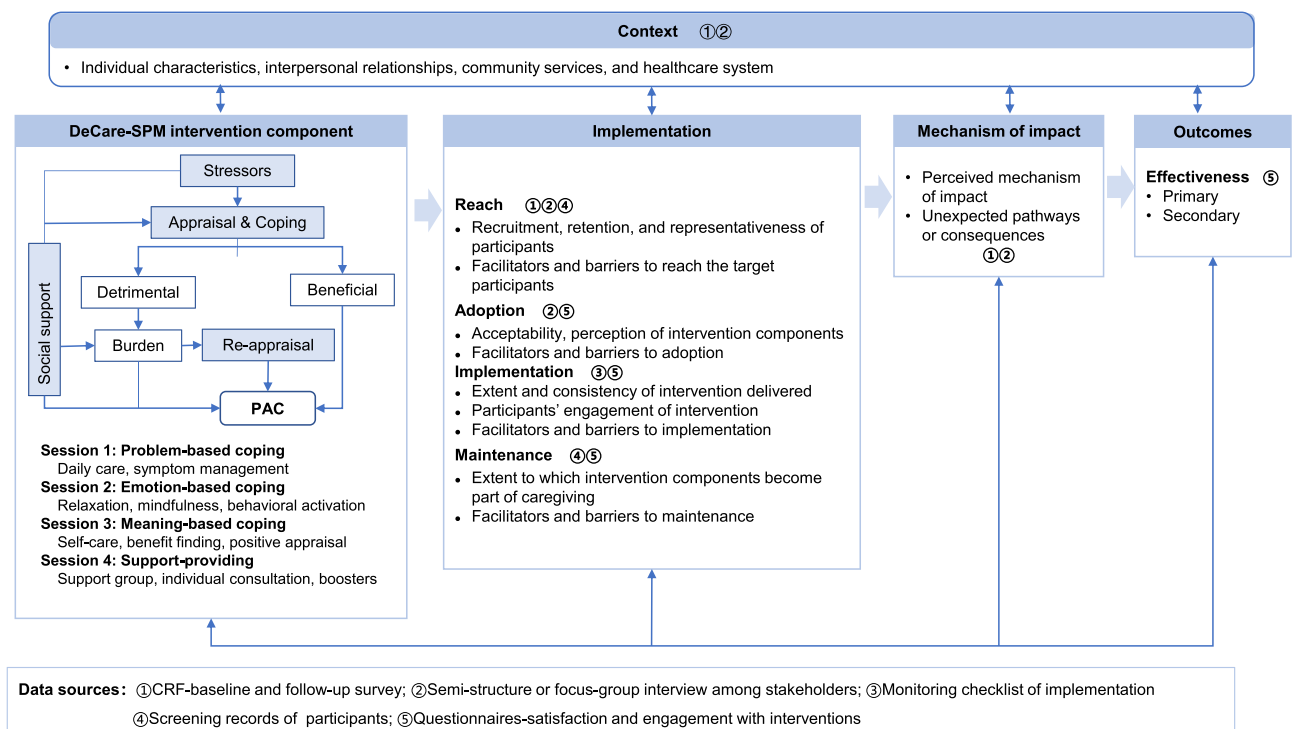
Context ①②

• Individual characteristics, interpersonal relationships, community services, and healthcare system

DeCare-SPM intervention component

Stressors

Appraisal & Coping

Detrimental

Beneficial

Social support

Burden

Re-appraisal

PAC

Session 1: Problem-based coping
Daily care, symptom management
Session 2: Emotion-based coping
Relaxation, mindfulness, behavioral activation
Session 3: Meaning-based coping
Self-care, benefit finding, positive appraisal
Session 4: Support-providing
Support group, individual consultation, boosters

Implementation

Reach ①②④
• Recruitment, retention, and representativeness of participants
• Facilitators and barriers to reach the target participants
Adoption ②⑤
• Acceptability, perception of intervention components
• Facilitators and barriers to adoption
Implementation ③⑤
• Extent and consistency of intervention delivered
• Participants' engagement of intervention
• Facilitators and barriers to implementation
Maintenance ④⑤
• Extent to which intervention components become part of caregiving
• Facilitators and barriers to maintenance

Mechanism of impact

• Perceived mechanism of impact
• Unexpected pathways or consequences
①②

Outcomes

Effectiveness ⑤
• Primary
• Secondary

Data sources: ①CRF-baseline and follow-up survey; ②Semi-structure or focus-group interview among stakeholders; ③Monitoring checklist of implementation
④Screening records of participants; ⑤Questionnaires-satisfaction and engagement with interventions